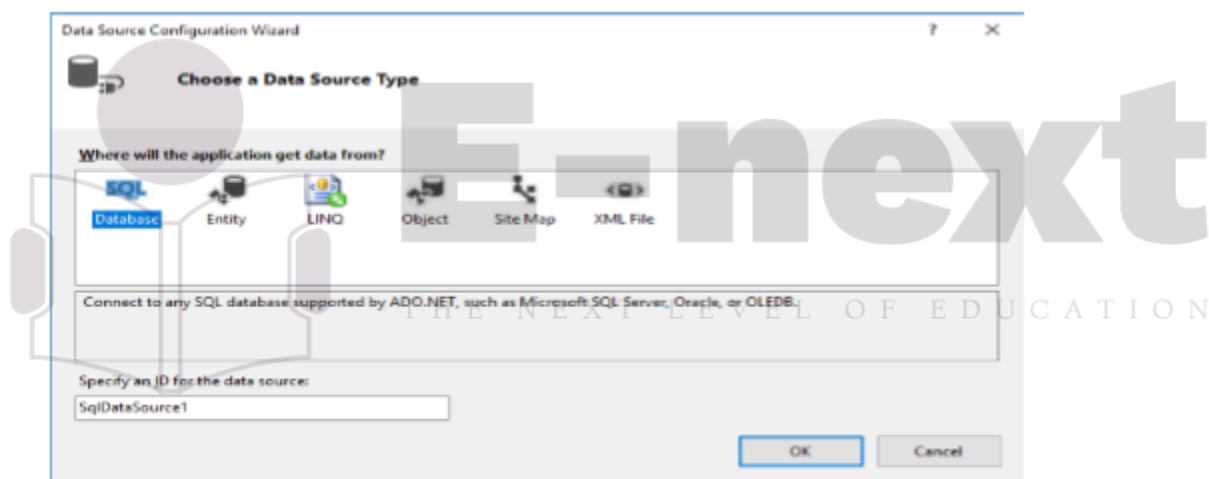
Data Source Configuration Wizard

?

×

Choose a Data Source Type

E-next

Where will the application get data from?

SQL

Database

Entity

LINQ

Object

Site Map

XML File

Connect to any SQL database supported by ADO.NET, such as Microsoft SQL Server, Oracle, or OLEDB.

THE NEXT LEVEL OF EDUCATION

Specify an ID for the data source:

SqlDataSource1

OK

Cancel